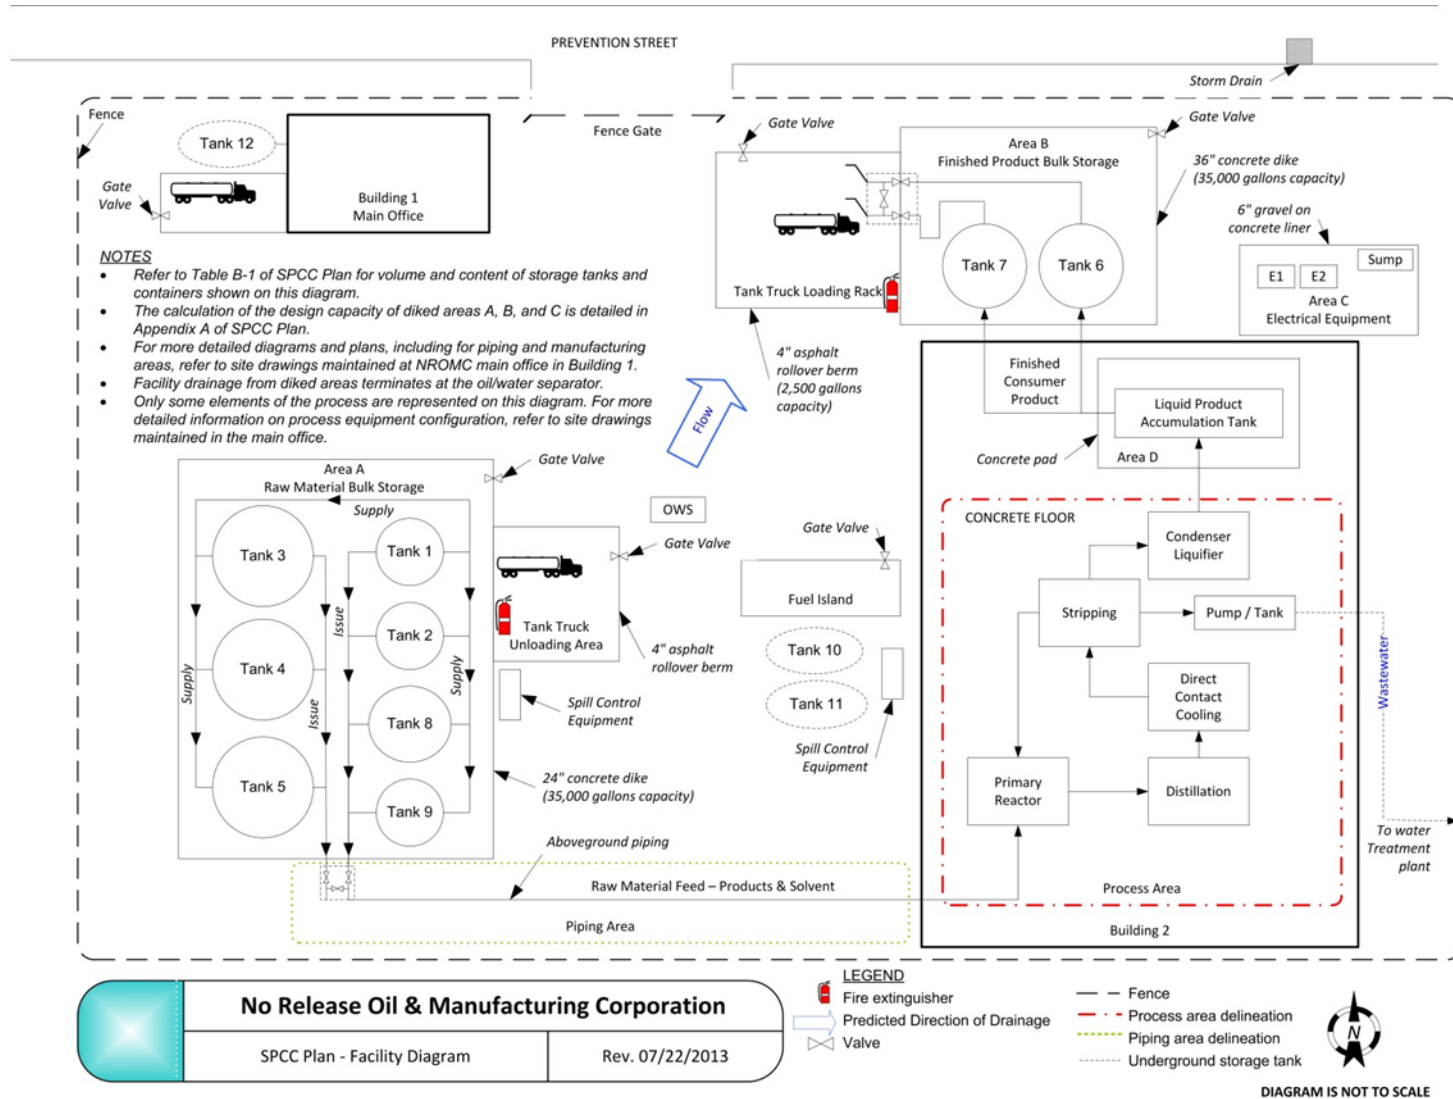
PREVENTION STREET

Storm Drain

Fence

Fence Gate

Gate Valve

Gate Valve

Tank 12

Building 1
Main Office

Gate Valve

Area B
Finished Product Bulk Storage

36" concrete dike
(35,000 gallons capacity)

6" gravel on concrete liner

Sump

E1

E2

Area C
Electrical Equipment

Tank 7

Tank 6

Tank Truck Loading Rack

NOTES
• Refer to Table B-1 of SPCC Plan for volume and content of storage tanks and containers shown on this diagram.
• The calculation of the design capacity of diked areas A, B, and C is detailed in Appendix A of SPCC Plan.
• For more detailed diagrams and plans, including for piping and manufacturing areas, refer to site drawings maintained at NROMC main office in Building 1.
• Facility drainage from diked areas terminates at the oil/water separator.
• Only some elements of the process are represented on this diagram. For more detailed information on process equipment configuration, refer to site drawings maintained in the main office.

4" asphalt rollover berm
(2,500 gallons capacity)

Flow

Finished Consumer Product

Liquid Product Accumulation Tank

Concrete pad

Area D

Area A
Raw Material Bulk Storage

Gate Valve

Supply

OWS

Gate Valve

Tank 3

Tank 1

Tank 2

Tank 4

Tank 8

Tank 5

Tank 9

Issue

Supply

Issue

Supply

Tank Truck Unloading Area

4" asphalt rollover berm

Spill Control Equipment

24" concrete dike
(35,000 gallons capacity)

Gate Valve

Fuel Island

Tank 10

Tank 11

Spill Control Equipment

CONCRETE FLOOR

Condenser Liquifier

Stripping

Pump / Tank

Wastewater

Direct Contact Cooling

Primary Reactor

Distillation

To water Treatment plant

Aboveground piping

Raw Material Feed – Products & Solvent

Piping Area

Process Area

Building 2

No Release Oil & Manufacturing Corporation

SPCC Plan - Facility Diagram

Rev. 07/22/2013

LEGEND
Fire extinguisher
Predicted Direction of Drainage
Valve

Fence
Process area delineation
Piping area delineation
Underground storage tank

N

DIAGRAM IS NOT TO SCALE